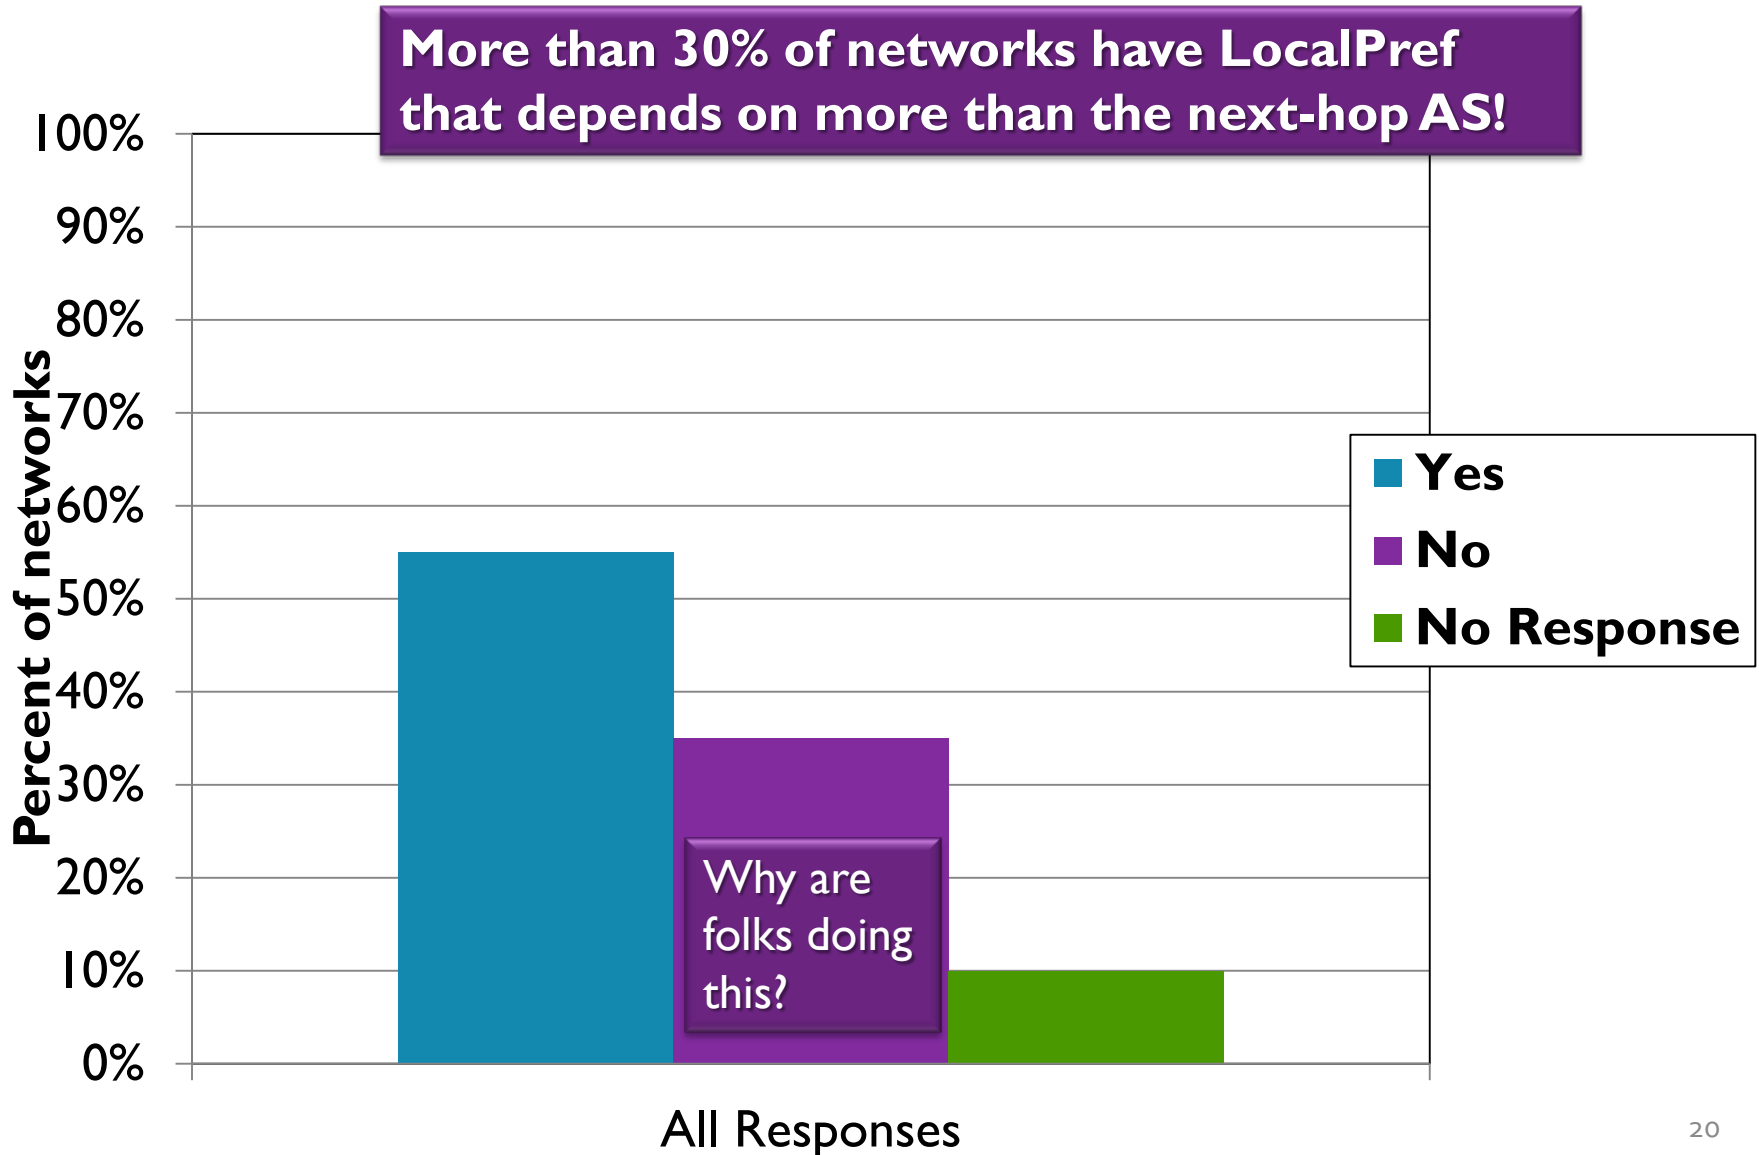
More than 30% of networks have LocalPref that depends on more than the next-hop AS!

100%
90%
80%
70%
60%
50%
40%
30%
20%
10%
0%

Percent of networks

Yes
No
No Response

Why are folks doing this?

All Responses

20